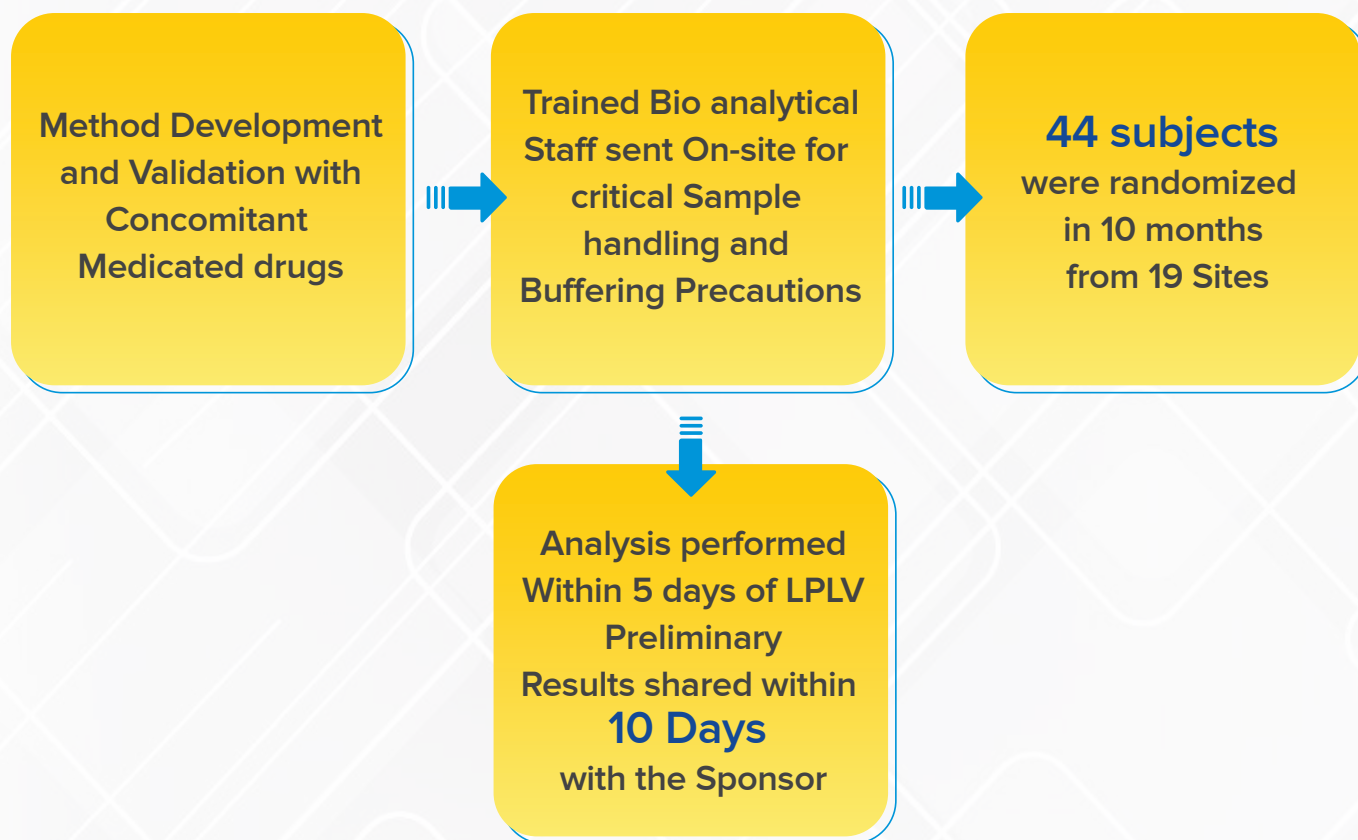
Method Development and Validation with Concomitant Medicated drugs

Trained Bio analytical Staff sent On-site for critical Sample handling and Buffering Precautions

44 subjects were randomized in 10 months from 19 Sites

Analysis performed Within 5 days of LPLV Preliminary Results shared within 10 Days with the Sponsor